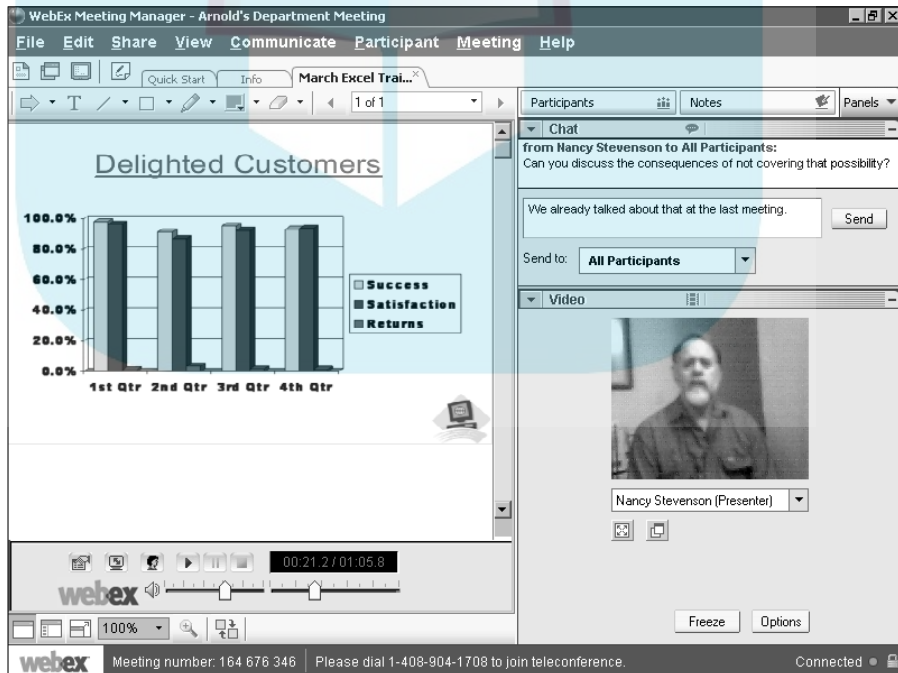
WebEx Meeting Manager - Arnold's Department Meeting

File Edit Share View Communicate Participant Meeting Help

Quick Start Info March Excel Trai...

1 of 1

Participants Notes Panels

Chat

from Nancy Stevenson to All Participants:
Can you discuss the consequences of not covering that possibility?

We already talked about that at the last meeting.

Send

Send to: All Participants

Video

Nancy Stevenson (Presenter)

Freeze Options

Delighted Customers

100.0%
80.0%
60.0%
40.0%
20.0%
0.0%

1st Qtr 2nd Qtr 3rd Qtr 4th Qtr

Success
Satisfaction
Returns

00:21.2 / 01:05.8

webex

100%

webex Meeting number: 164 676 346 Please dial 1-408-904-1708 to join teleconference. Connected